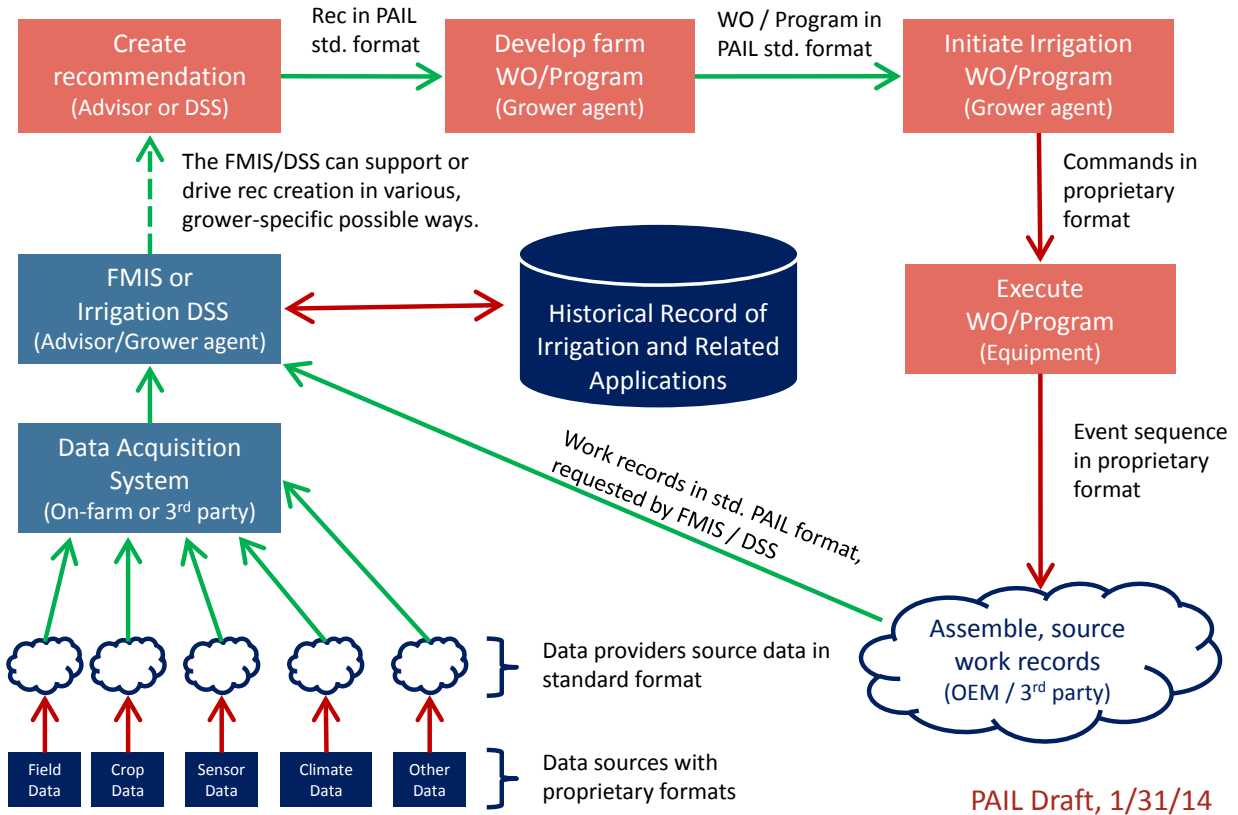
Create recommendation
(Advisor or DSS)

Rec in PAIL std. format

Develop farm WO/Program
(Grower agent)

WO / Program in PAIL std. format

Initiate Irrigation WO/Program
(Grower agent)

The FMIS/DSS can support or drive rec creation in various, grower-specific possible ways.

Commands in proprietary format

FMIS or Irrigation DSS
(Advisor/Grower agent)

Historical Record of Irrigation and Related Applications

Execute WO/Program
(Equipment)

Data Acquisition System
(On-farm or 3$^{rd}$ party)

Work records in std. PAIL format, requested by FMIS / DSS

Event sequence in proprietary format

Assemble, source work records
(OEM / 3$^{rd}$ party)

Data providers source data in standard format

Field Data

Crop Data

Sensor Data

Climate Data

Other Data

Data sources with proprietary formats

PAIL Draft, 1/31/14